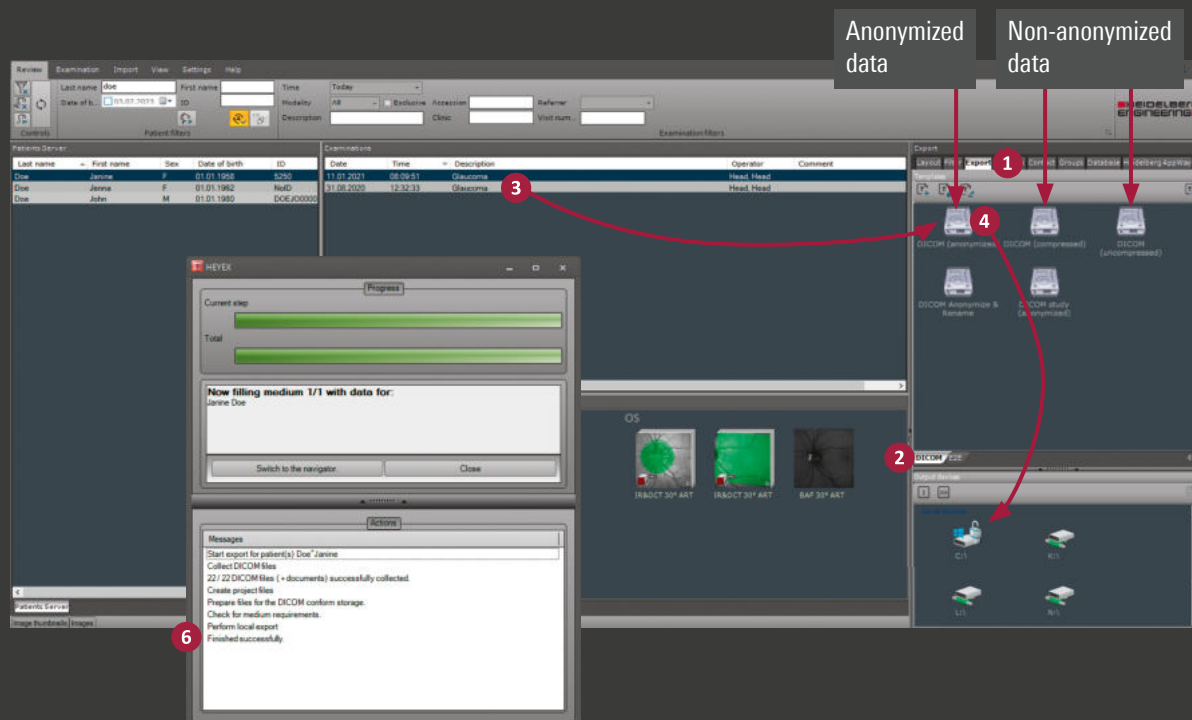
Anonymized data

Non-anonymized data

Review Examination Import View Settings Help

Last name doe First name
Date of b... 01.02.2023 ID
Controls Patient filters

Time Today
Modality All Exclusive Accession Referrer
Description Clinic Visit num...
Examination filters

HEIDELBERG ENGINEERING

Patients Server

| Last name | First name | Sex | Date of birth | ID |
|---|---|---|---|---|
| Doe | Janine | F | 01.01.1958 | 5250 |
| Doe | Janna | F | 01.01.1962 | NoID |
| Doe | John | M | 01.01.1980 | DOEJO0000 |

Examinations

| Date | Time | Description | Operator | Comment |
|---|---|---|---|---|
| 11.01.2021 | 08:09:51 | Glaucoma | Head, Head | |
| 31.08.2020 | 12:32:33 | Glaucoma | Head, Head | |

Export
Layout Filter Export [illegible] Contact Groups Database Heidelberg AppWay
Templates

1

3

4

DICOM (anonymize) DICOM (compressed) DICOM (uncompressed)

DICOM Anonymize & Rename DICOM study (anonymized)

2

DICOM E2E

Output device

C:\ K:\ L:\ N:\

OS

IR&OCT 30° ART IR&OCT 30° ART BAF 30° ART

HEYEX

Progress
Current step
Total

Now filling medium 1/1 with data for:
Janine Doe

Switch to the navigator. Close

Actions
Messages
Start export for patient(s) Doe^Janine
Collect DICOM files
22 / 22 DICOM files ( + documents) successfully collected.
Create project files
Prepare files for the DICOM conform storage.
Check for medium requirements.
Perform local export
Finished successfully.

6

Patients Server
Image thumbnails Images